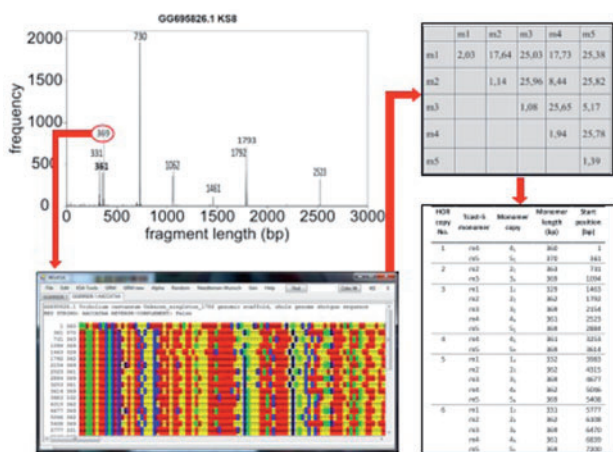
GG695826.1 KS8

2000

1500

1000

500

0

frequency

730

369

331

361

1062

1461

1793

1792

2533

0 500 1000 1500 2000 2500 3000

fragment length (bp)

|  | m1 | m2 | m3 | m4 | m5 |
|---|---|---|---|---|---|
| m1 | 2,03 | 17,64 | 25,03 | 17,73 | 25,38 |
| m2 |  | 1,14 | 25,96 | 8,44 | 25,82 |
| m3 |  |  | 1,08 | 25,65 | 5,17 |
| m4 |  |  |  | 1,94 | 25,78 |
| m5 |  |  |  |  | 1,39 |

| HOR copy No. | 5cad-k monomer | Monomer copy | Monomer length (bp) | Start position (bp) |
|---|---|---|---|---|
| 1 | m4 | 4₁ | 368 | 1 |
|  | m5 | 5₁ | 370 | 361 |
| 2 | m2 | 2₁ | 362 | 731 |
|  | m5 | 5₂ | 369 | 1094 |
| 3 | m1 | 1₁ | 329 | 1463 |
|  | m2 | 2₂ | 362 | 1792 |
|  | m3 | 3₁ | 368 | 2154 |
|  | m4 | 4₂ | 361 | 2523 |
|  | m5 | 5₃ | 368 | 2884 |
| 4 | m4 | 4₃ | 361 | 3253 |
|  | m5 | 5₄ | 369 | 3614 |
| 5 | m1 | 1₂ | 332 | 3983 |
|  | m2 | 2₃ | 362 | 4315 |
|  | m3 | 3₂ | 368 | 4677 |
|  | m4 | 4₄ | 362 | 5046 |
|  | m5 | 5₅ | 368 | 5408 |
| 6 | m1 | 1₃ | 331 | 5777 |
|  | m2 | 2₄ | 362 | 6108 |
|  | m3 | 3₃ | 368 | 6470 |
|  | m4 | 4₅ | 361 | 6839 |
|  | m5 | 5₆ | 368 | 7200 |

File Edit DNA Tools URNA Align Random Data Help

GG695826.1 Trichoplax...

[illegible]